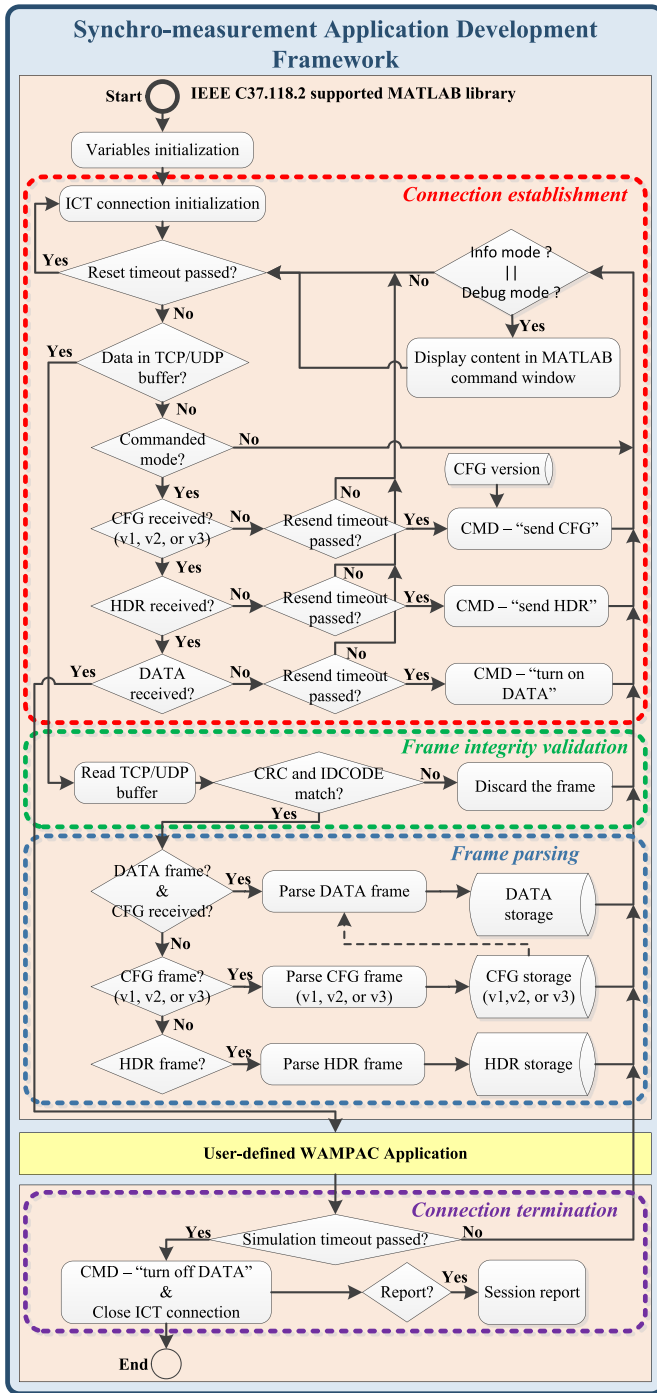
Synchro-measurement Application Development Framework

Start
IEEE C37.118.2 supported MATLAB library

Variables initialization

Connection establishment

ICT connection initialization

Yes
Reset timeout passed?
No

Info mode ?
| |
Debug mode ?
No
Yes

Display content in MATLAB command window

Yes
Data in TCP/UDP buffer?
No

Commanded mode?
No
Yes

CFG version

CFG received? (v1, v2, or v3)
No
Resend timeout passed?
No
Yes
CMD – "send CFG"
Yes

HDR received?
No
Resend timeout passed?
No
Yes
CMD – "send HDR"
Yes

Yes
DATA received?
No
Resend timeout passed?
No
Yes
CMD – "turn on DATA"

Frame integrity validation

Read TCP/UDP buffer
CRC and IDCODE match?
No
Discard the frame
Yes

Frame parsing

DATA frame? & CFG received?
Yes
Parse DATA frame
DATA storage
No

CFG frame? (v1, v2, or v3)
Yes
Parse CFG frame (v1, v2, or v3)
CFG storage (v1,v2, or v3)
No

HDR frame?
Yes
Parse HDR frame
HDR storage

User-defined WAMPAC Application

Connection termination

Yes
Simulation timeout passed?
No

CMD – "turn off DATA" & Close ICT connection
Report?
Yes
Session report

End